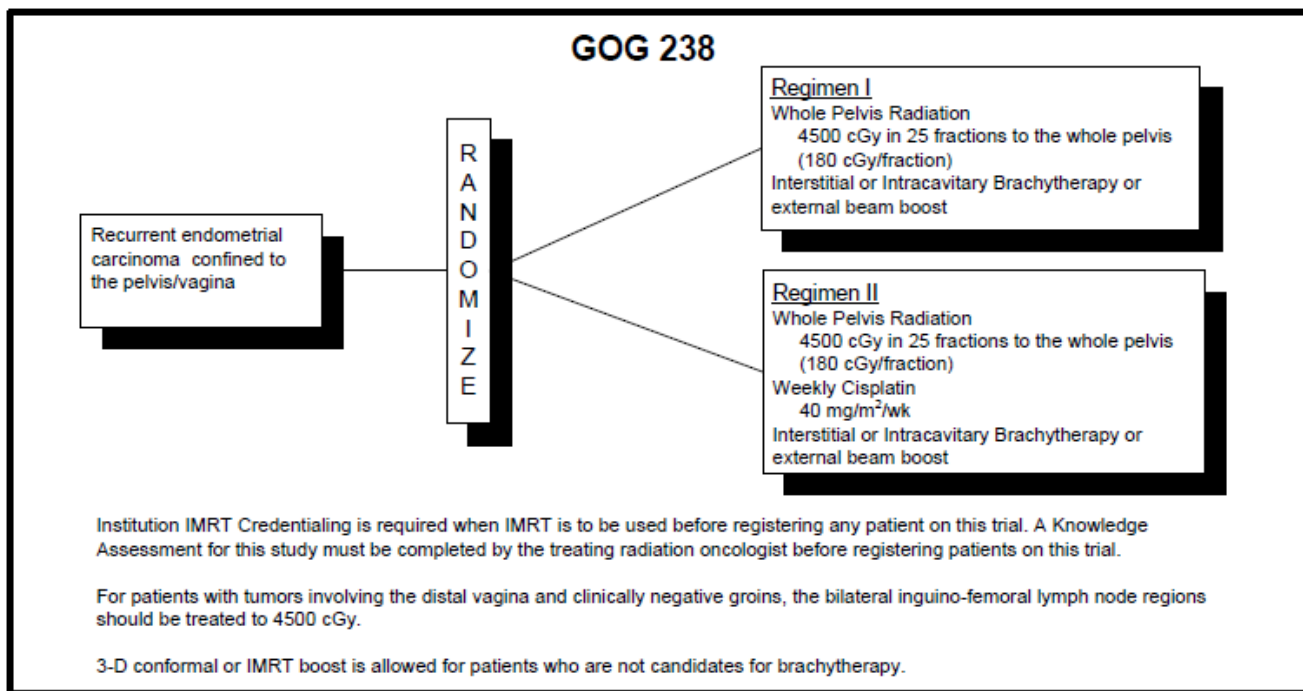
GOG 238

Recurrent endometrial carcinoma confined to the pelvis/vagina

R
A
N
D
O
M
I
Z
E

Regimen I
Whole Pelvis Radiation
4500 cGy in 25 fractions to the whole pelvis (180 cGy/fraction)
Interstitial or Intracavitary Brachytherapy or external beam boost

Regimen II
Whole Pelvis Radiation
4500 cGy in 25 fractions to the whole pelvis (180 cGy/fraction)
Weekly Cisplatin
40 mg/m$^2$/wk
Interstitial or Intracavitary Brachytherapy or external beam boost

Institution IMRT Credentialing is required when IMRT is to be used before registering any patient on this trial. A Knowledge Assessment for this study must be completed by the treating radiation oncologist before registering patients on this trial.

For patients with tumors involving the distal vagina and clinically negative groins, the bilateral inguino-femoral lymph node regions should be treated to 4500 cGy.

3-D conformal or IMRT boost is allowed for patients who are not candidates for brachytherapy.